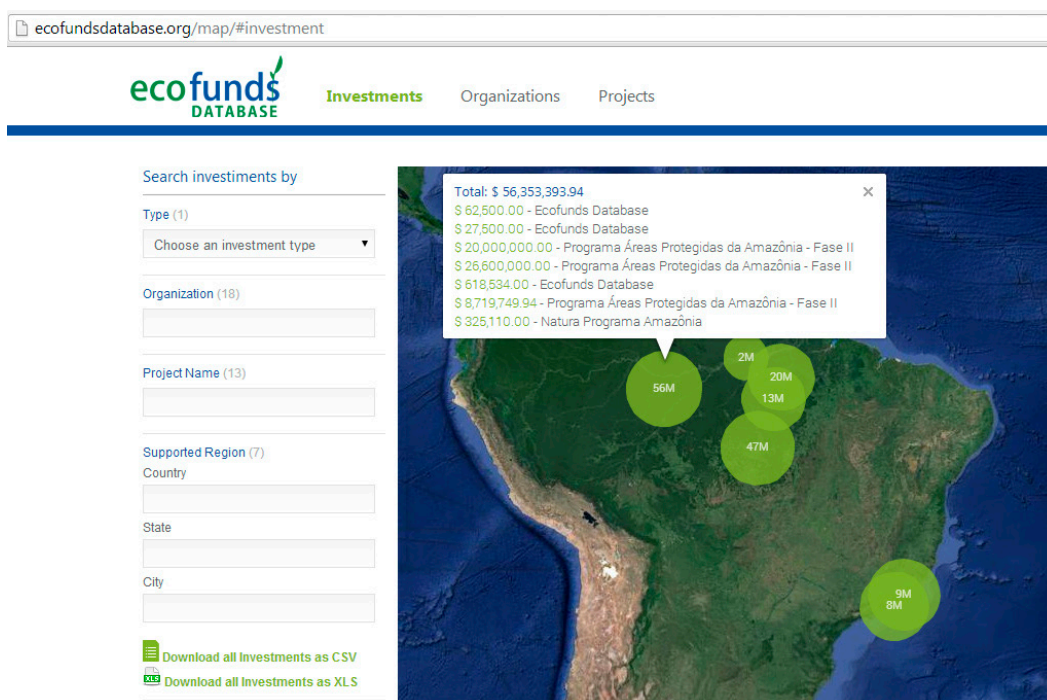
ecofundsdatabase.org/map/#investment

ecofunds DATABASE

Investments Organizations Projects

Search investments by

Type (1)

Choose an investment type

Organization (18)

Project Name (13)

Supported Region (7)

Country

State

City

Download all Investments as CSV

Download all Investments as XLS

Total: $ 56,353,393.94
$ 62,500.00 - Ecofunds Database
$ 27,500.00 - Ecofunds Database
$ 20,000,000.00 - Programa Áreas Protegidas da Amazônia - Fase II
$ 26,600,000.00 - Programa Áreas Protegidas da Amazônia - Fase II
$ 618,534.00 - Ecofunds Database
$ 8,719,749.94 - Programa Áreas Protegidas da Amazônia - Fase II
$ 325,110.00 - Natura Programa Amazônia

×

2M
20M
13M
56M
47M
9M
8M